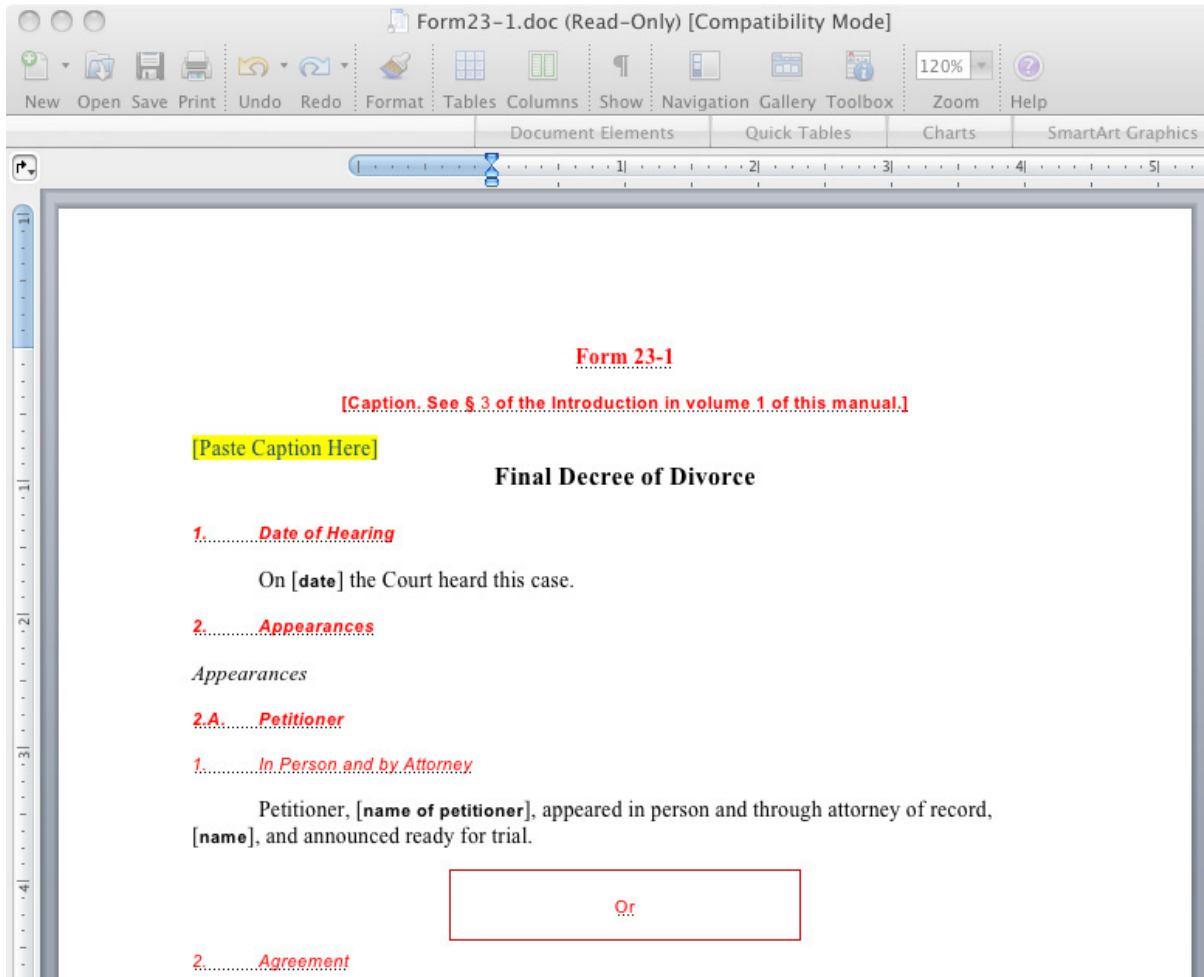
Form23-1.doc (Read-Only) [Compatibility Mode]

New Open Save Print Undo Redo Format Tables Columns Show Navigation Gallery Toolbox 120% Zoom Help

Document Elements Quick Tables Charts SmartArt Graphics

Form 23-1

[Caption. See § 3 of the Introduction in volume 1 of this manual.]

[Paste Caption Here]

Final Decree of Divorce

1. Date of Hearing

On [date] the Court heard this case.

2. Appearances

Appearances

2.A. Petitioner

1. In Person and by Attorney

Petitioner, [name of petitioner], appeared in person and through attorney of record, [name], and announced ready for trial.

Or

2. Agreement